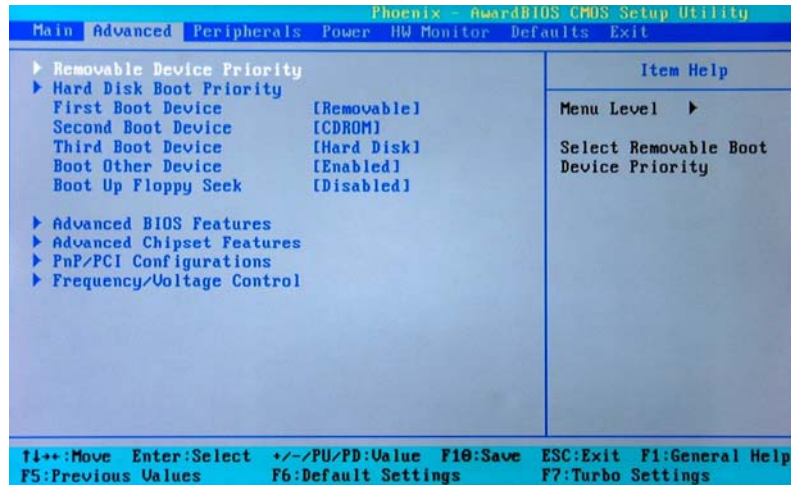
Phoenix - AwardBIOS CMOS Setup Utility

Main Advanced Peripherals Power HW Monitor Defaults Exit

▶ Removable Device Priority
▶ Hard Disk Boot Priority

| | |
|---|---|
| First Boot Device | [Removable] |
| Second Boot Device | [CDROM] |
| Third Boot Device | [Hard Disk] |
| Boot Other Device | [Enabled] |
| Boot Up Floppy Seek | [Disabled] |

▶ Advanced BIOS Features
▶ Advanced Chipset Features
▶ PnP/PCI Configurations
▶ Frequency/Voltage Control

Item Help

Menu Level ▶

Select Removable Boot Device Priority

↑↓→←:Move Enter:Select +/-/PU/PD:Value F10:Save ESC:Exit F1:General Help
F5:Previous Values F6:Default Settings F7:Turbo Settings